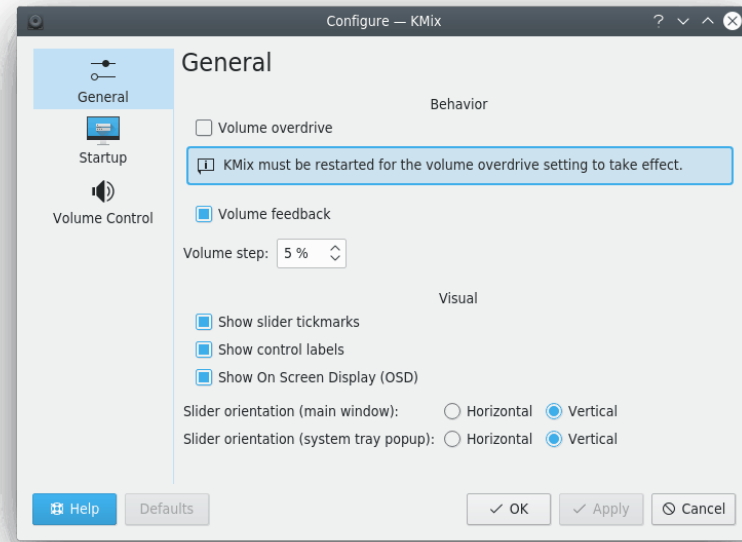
Configure — KMix

?

General

Startup

Volume Control

General

Behavior

Volume overdrive

KMix must be restarted for the volume overdrive setting to take effect.

Volume feedback

Volume step: 5 %

Visual

Show slider tickmarks

Show control labels

Show On Screen Display (OSD)

Slider orientation (main window): Horizontal Vertical

Slider orientation (system tray popup): Horizontal Vertical

Help

Defaults

OK

Apply

Cancel